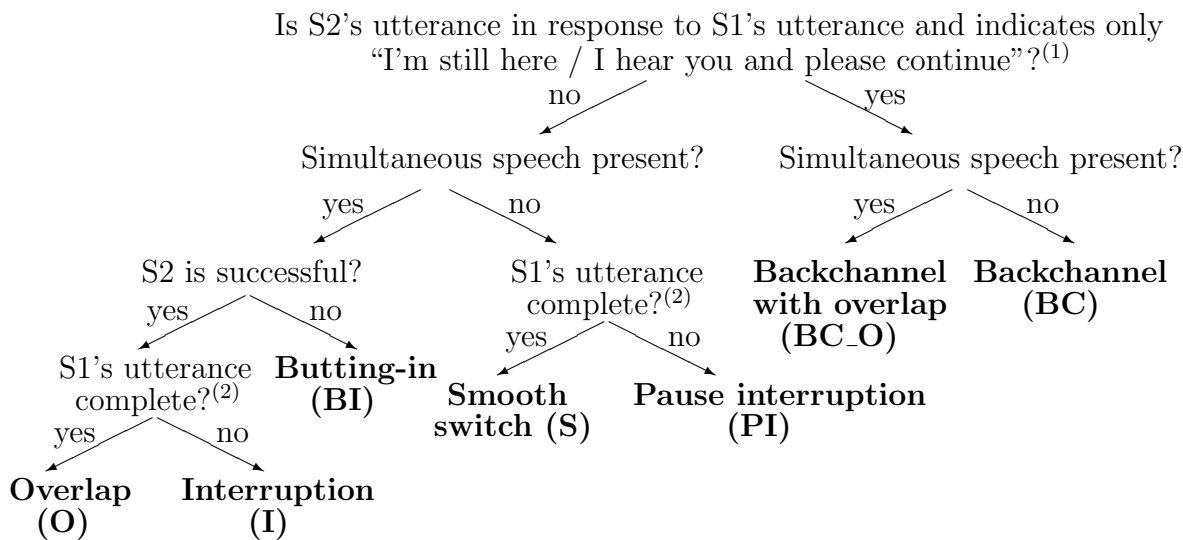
Is S2's utterance in response to S1's utterance and indicates only "I'm still here / I hear you and please continue"?$^{(1)}$

no

yes

Simultaneous speech present?

Simultaneous speech present?

yes

no

yes

no

S2 is successful?

S1's utterance complete?$^{(2)}$

**Backchannel with overlap (BC_O)**

**Backchannel (BC)**

yes

no

yes

no

S1's utterance complete?$^{(2)}$

**Butting-in (BI)**

**Smooth switch (S)**

**Pause interruption (PI)**

yes

no

**Overlap (O)**

**Interruption (I)**